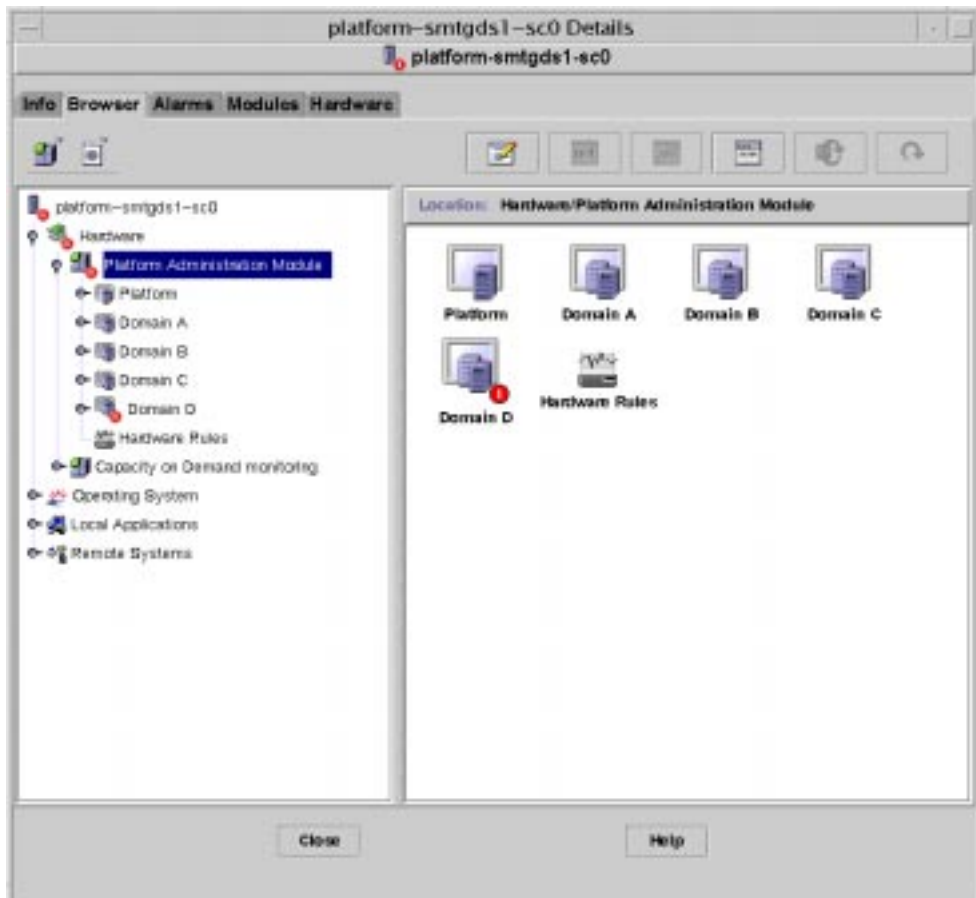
platform–smtgds1–sc0 Details

platform-smtgds1-sc0

Info Browser Alarms Modules Hardware

platform–smtgds1–sc0
Hardware
Platform Administration Module
Platform
Domain A
Domain B
Domain C
Domain D
Hardware Rules
Capacity on Demand monitoring
Operating System
Local Applications
Remote Systems

Location: Hardware/Platform Administration Module

Platform
Domain A
Domain B
Domain C
Domain D
Hardware Rules

Close
Help